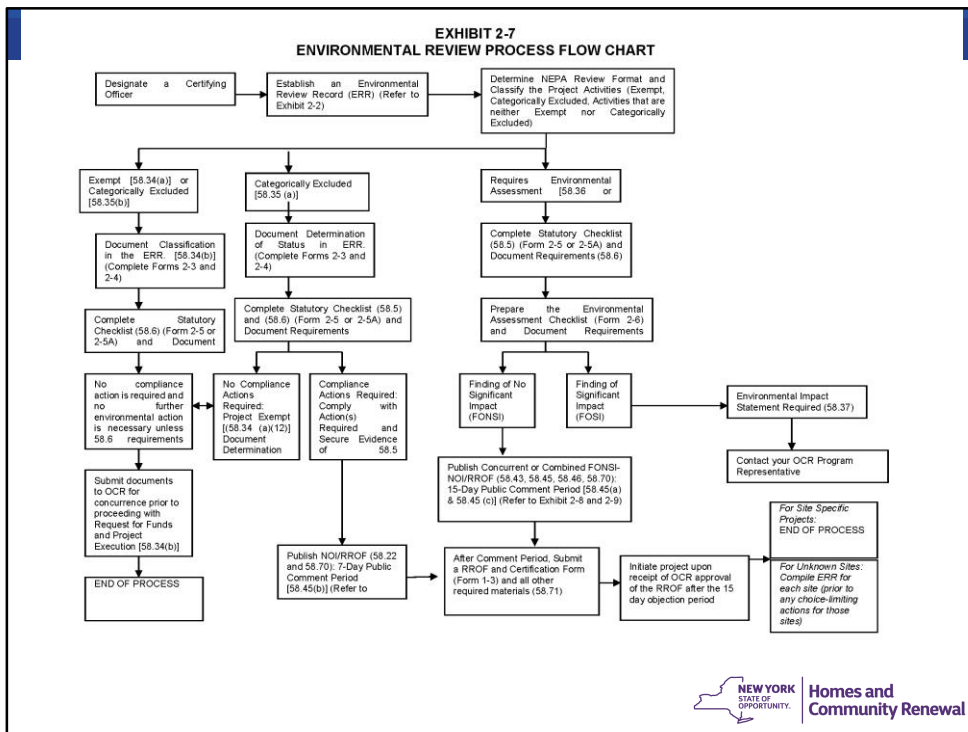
EXHIBIT 2-7
ENVIRONMENTAL REVIEW PROCESS FLOW CHART

Designate a Certifying Officer

Establish an Environmental Review Record (ERR) (Refer to Exhibit 2-2)

Determine NEPA Review Format and Classify the Project Activities (Exempt, Categorically Excluded, Activities that are neither Exempt nor Categorically Excluded)

Exempt [58.34(a)] or Categorically Excluded [58.35(b)]

Document Classification in the ERR. [58.34(b)] (Complete Forms 2-3 and 2-4)

Complete Statutory Checklist (58.6) (Form 2-5 or 2-5A) and Document

No compliance action is required and no further environmental action is necessary unless 58.6 requirements

Submit documents to OCR for concurrence prior to proceeding with Request for Funds and Project Execution [58.34(b)]

END OF PROCESS

Categorically Excluded [58.35 (a)]

Document Determination of Status in ERR. (Complete Forms 2-3 and 2-4)

Complete Statutory Checklist (58.5) and (58.6) (Form 2-5 or 2-5A) and Document Requirements

No Compliance Actions Required: Project Exempt [(58.34 (a)(12)] Document Determination

Compliance Actions Required: Comply with Action(s) Required and Secure Evidence of 58.5

Publish NOI/RROF (58.22 and 58.70): 7-Day Public Comment Period [58.45(b)] (Refer to

Requires Environmental Assessment [58.36 or

Complete Statutory Checklist (58.5) (Form 2-5 or 2-5A) and Document Requirements (58.6)

Prepare the Environmental Assessment Checklist (Form 2-6) and Document Requirements

Finding of No Significant Impact (FONSI)

Finding of Significant Impact (FOSI)

Environmental Impact Statement Required (58.37)

Contact your OCR Program Representative

Publish Concurrent or Combined FONSI-NOI/RROF (58.43, 58.45, 58.46, 58.70): 15-Day Public Comment Period [58.45(a) & 58.45 (c)] (Refer to Exhibit 2-8 and 2-9)

After Comment Period, Submit a RROF and Certification Form (Form 1-3) and all other required materials (58.71)

Initiate project upon receipt of OCR approval of the RROF after the 15 day objection period

For Site Specific Projects: END OF PROCESS

For Unknown Sites: Compile ERR for each site (prior to any choice-limiting actions for those sites)

NEW YORK STATE OF OPPORTUNITY. Homes and Community Renewal